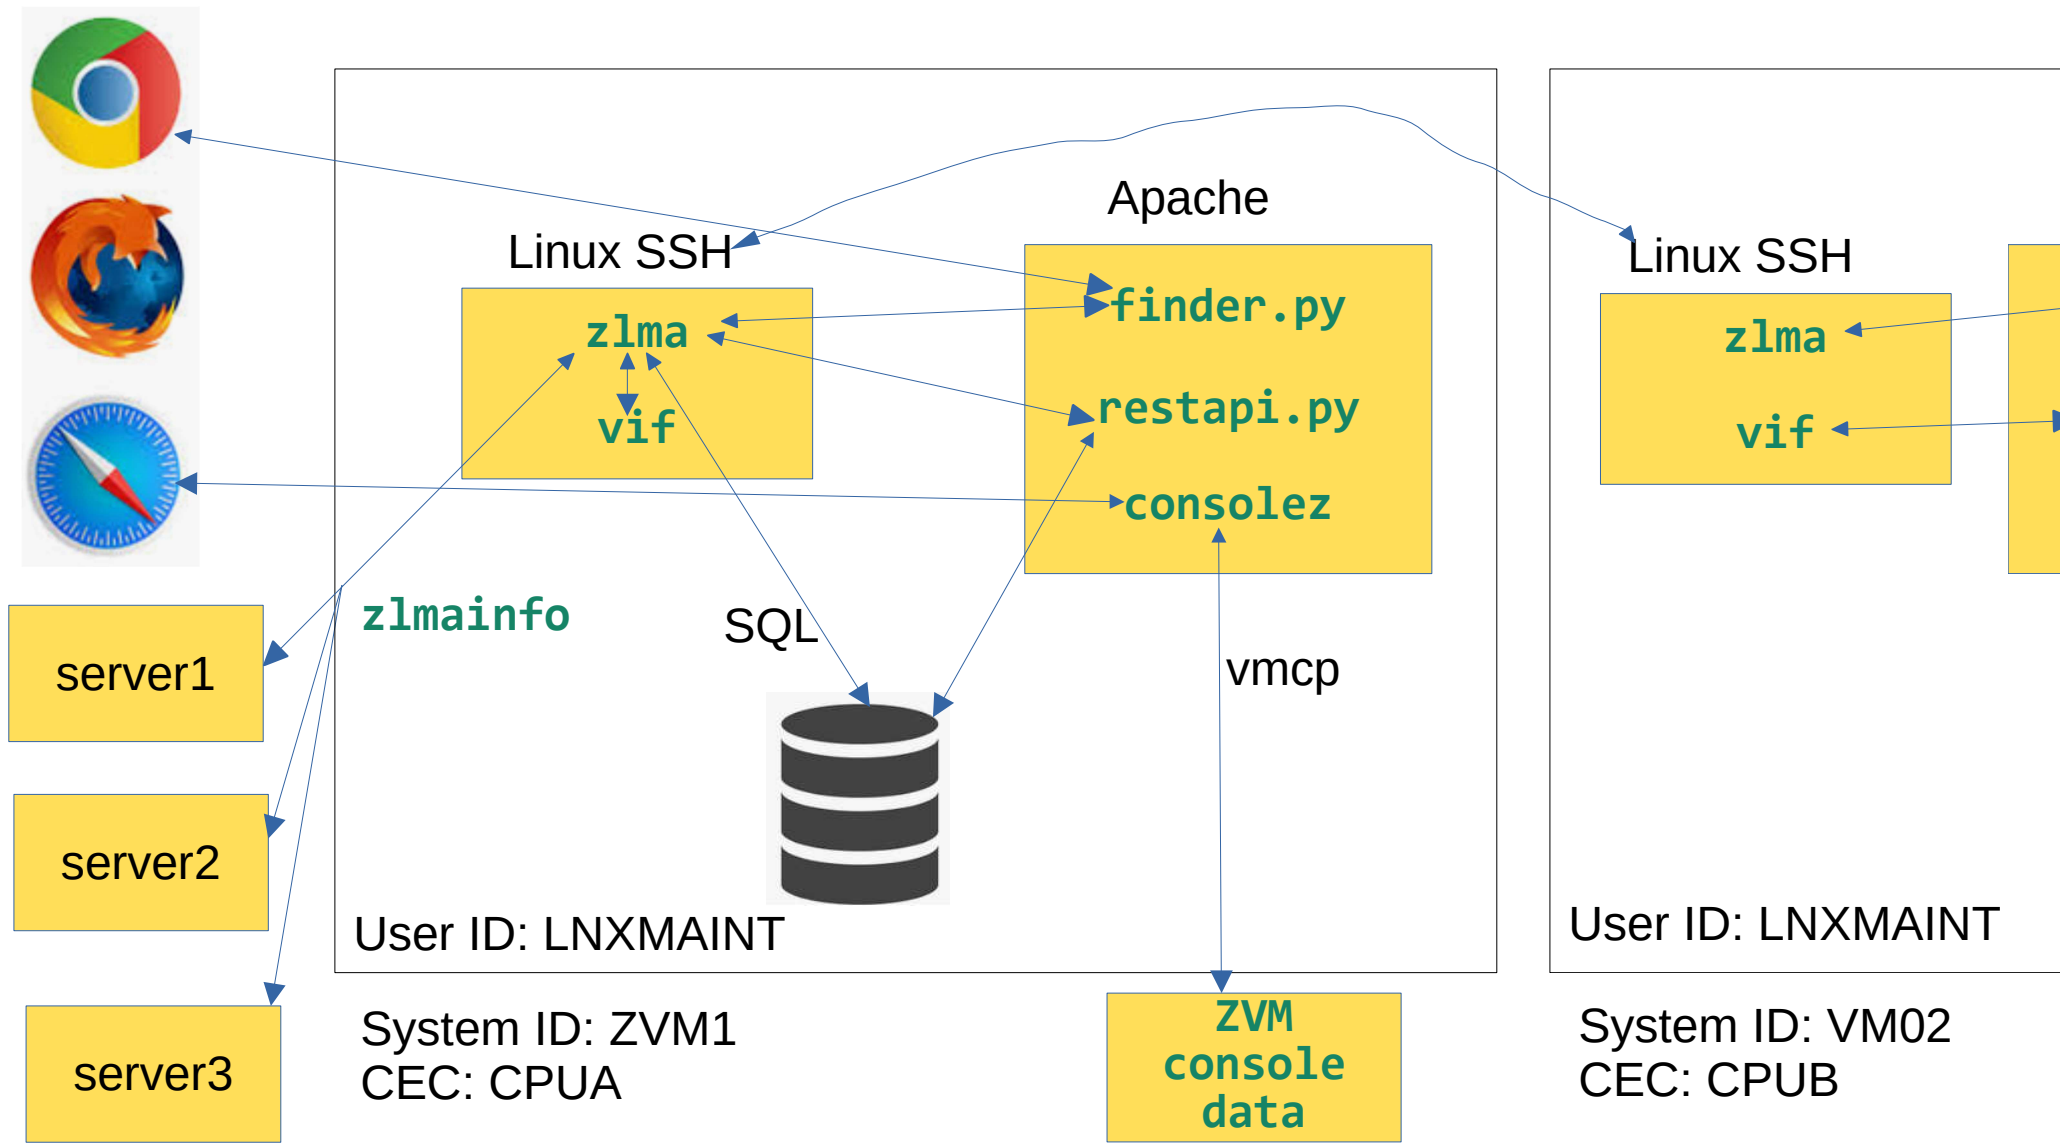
Apache

Linux SSH

zlma

vif

finder.py

restapi.py

consolez

zlmainfo

SQL

vmcp

server1

server2

server3

User ID: LNXMAINT

System ID: ZVM1
CEC: CPUA

ZVM console data

Linux SSH

zlma

vif

User ID: LNXMAINT

System ID: VM02
CEC: CPUB